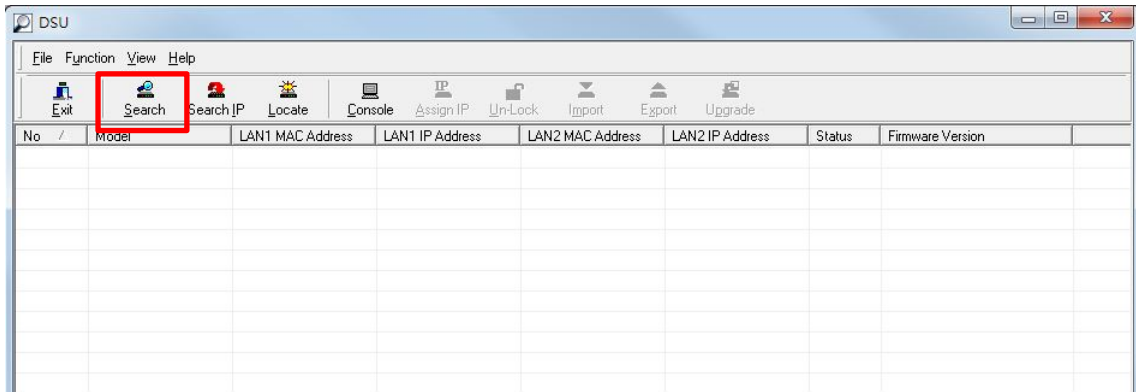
DSU

File Function View Help

Exit Search Search IP Locate Console Assign IP Un-Lock Import Export Upgrade

| No / | Model | LAN1 MAC Address | LAN1 IP Address | LAN2 MAC Address | LAN2 IP Address | Status | Firmware Version |
|---|---|---|---|---|---|---|---|